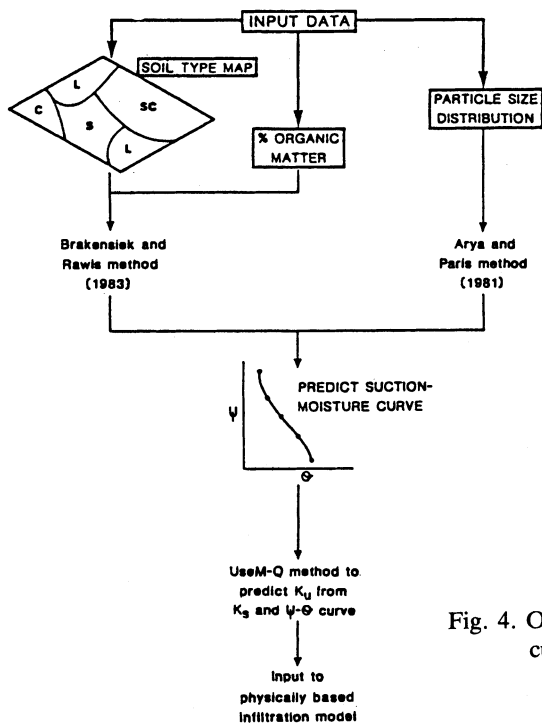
INPUT DATA

SOIL TYPE MAP

C
L
S
SC
L

% ORGANIC MATTER

PARTICLE SIZE DISTRIBUTION

Brakensiek and Rawls method (1983)

Arya and Paris method (1981)

PREDICT SUCTION-MOISTURE CURVE

$\Psi$

$\Theta$

UseM-Q method to predict $K_u$ from $K_s$ and $\Psi$-$\Theta$ curve

Input to physically based infiltration model

Fig. 4. O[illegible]

c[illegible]